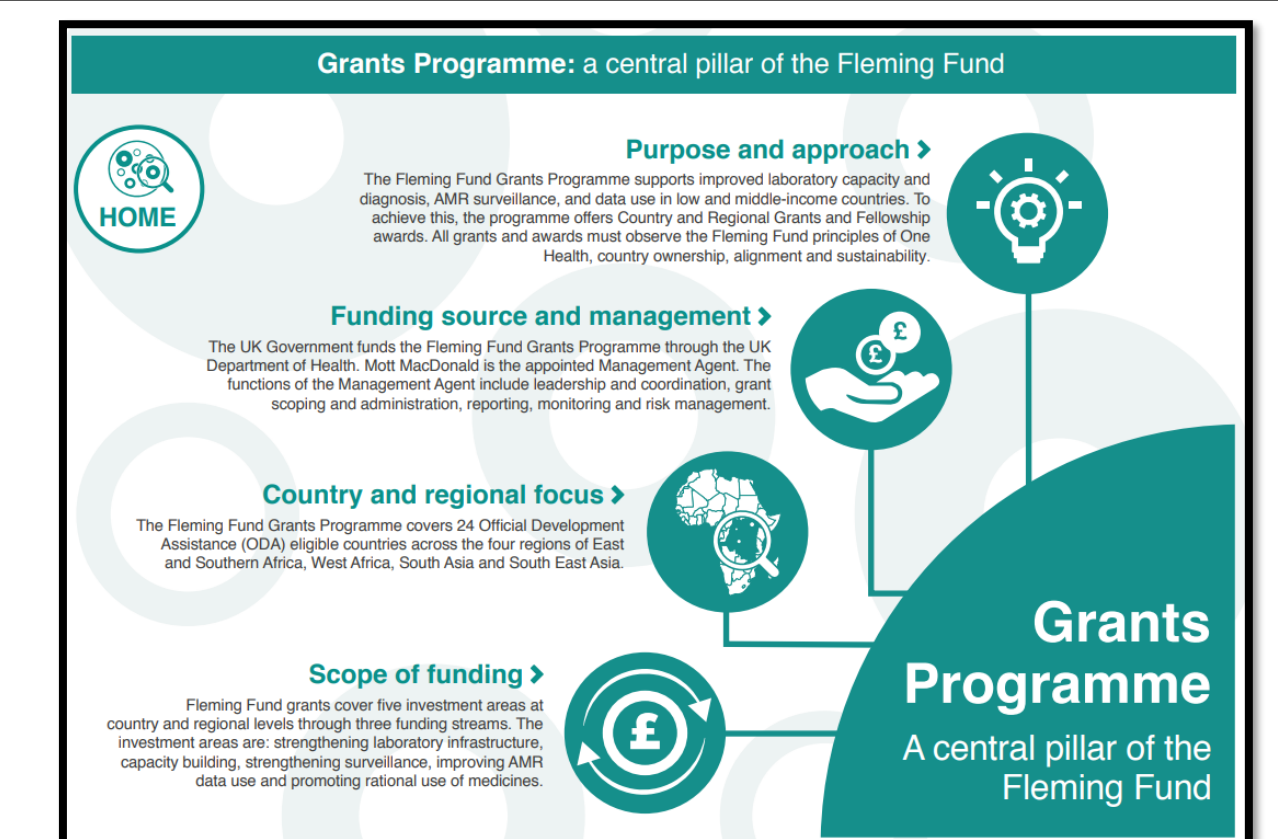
**Grants Programme:** a central pillar of the Fleming Fund

HOME

Purpose and approach ›

The Fleming Fund Grants Programme supports improved laboratory capacity and diagnosis, AMR surveillance, and data use in low and middle-income countries. To achieve this, the programme offers Country and Regional Grants and Fellowship awards. All grants and awards must observe the Fleming Fund principles of One Health, country ownership, alignment and sustainability.

Funding source and management ›

The UK Government funds the Fleming Fund Grants Programme through the UK Department of Health. Mott MacDonald is the appointed Management Agent. The functions of the Management Agent include leadership and coordination, grant scoping and administration, reporting, monitoring and risk management.

£

£

Country and regional focus ›

The Fleming Fund Grants Programme covers 24 Official Development Assistance (ODA) eligible countries across the four regions of East and Southern Africa, West Africa, South Asia and South East Asia.

Scope of funding ›

Fleming Fund grants cover five investment areas at country and regional levels through three funding streams. The investment areas are: strengthening laboratory infrastructure, capacity building, strengthening surveillance, improving AMR data use and promoting rational use of medicines.

£

Grants Programme

A central pillar of the Fleming Fund